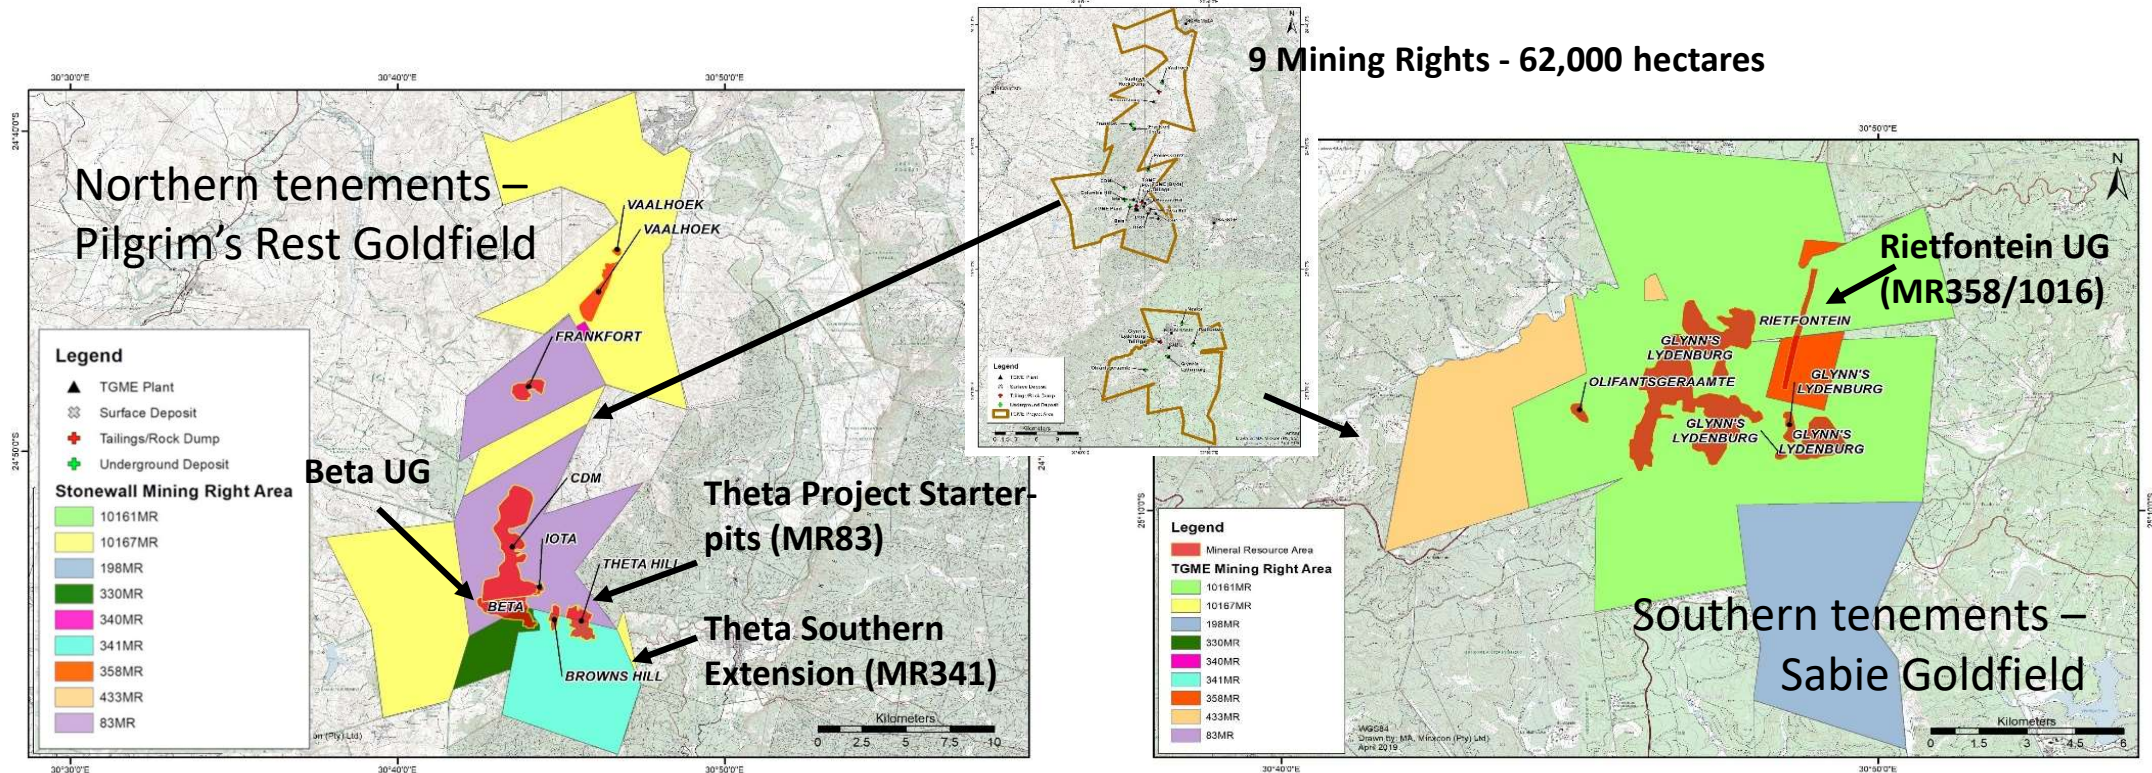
9 Mining Rights - 62,000 hectares

30°30'0"E 30°40'0"E 30°50'0"E

Northern tenements – Pilgrim's Rest Goldfield

VAALHOEK
VAALHOEK
FRANKFORT
CDM
IOTA
THETA HILL
BETA
BROWNS HILL

Legend
TGME Plant
Surface Deposit
Tailings/Rock Dump
Underground Deposit
Stonewall Mining Right Area
10161MR
10167MR
198MR
330MR
340MR
341MR
358MR
433MR
83MR

Beta UG

Theta Project Starter-pits (MR83)

Theta Southern Extension (MR341)

Kilometers
0 2.5 5 7.5 10

Rietfontein UG (MR358/1016)

RIETFONTEIN
GLYNN'S LYDENBURG
OLIFANTSGERAAMTE
GLYNN'S LYDENBURG
GLYNN'S LYDENBURG
GLYNN'S LYDENBURG

30°50'0"E

Legend
Mineral Resource Area
TGME Mining Right Area
10161MR
10167MR
198MR
330MR
340MR
341MR
358MR
433MR
83MR

Southern tenements – Sabie Goldfield

Kilometers
0 1.5 3 4.5 6

WGS84
Drawn by: MA, Minxcon (Pty) Ltd
April 2019